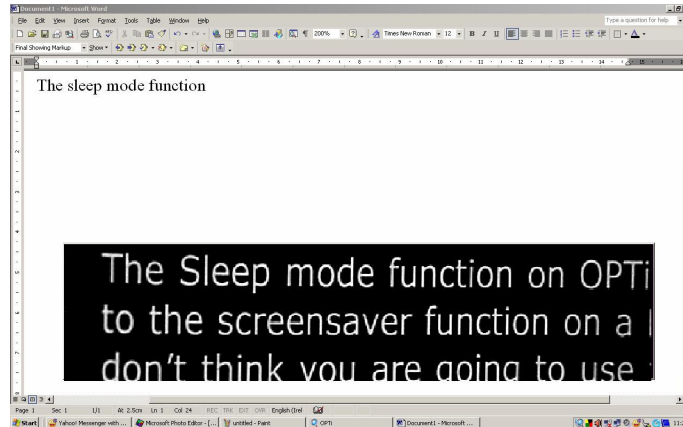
Document1 - Microsoft Word

File Edit View Insert Format Tools Table Window Help

Type a question for help

200%

Times New Roman 12

Final Showing Markup Show

The sleep mode function

The Sleep mode function on OPTi
to the screensaver function on a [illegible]
don't think you are going to use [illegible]

Page 1 Sec 1 1/1 At 2.5cm Ln 1 Col 24 REC TRK EXT OVR English (Irel

Start Yahoo! Messenger with ... Microsoft Photo Editor - [... untitled - Paint OPTi Document1 - Microsoft ...